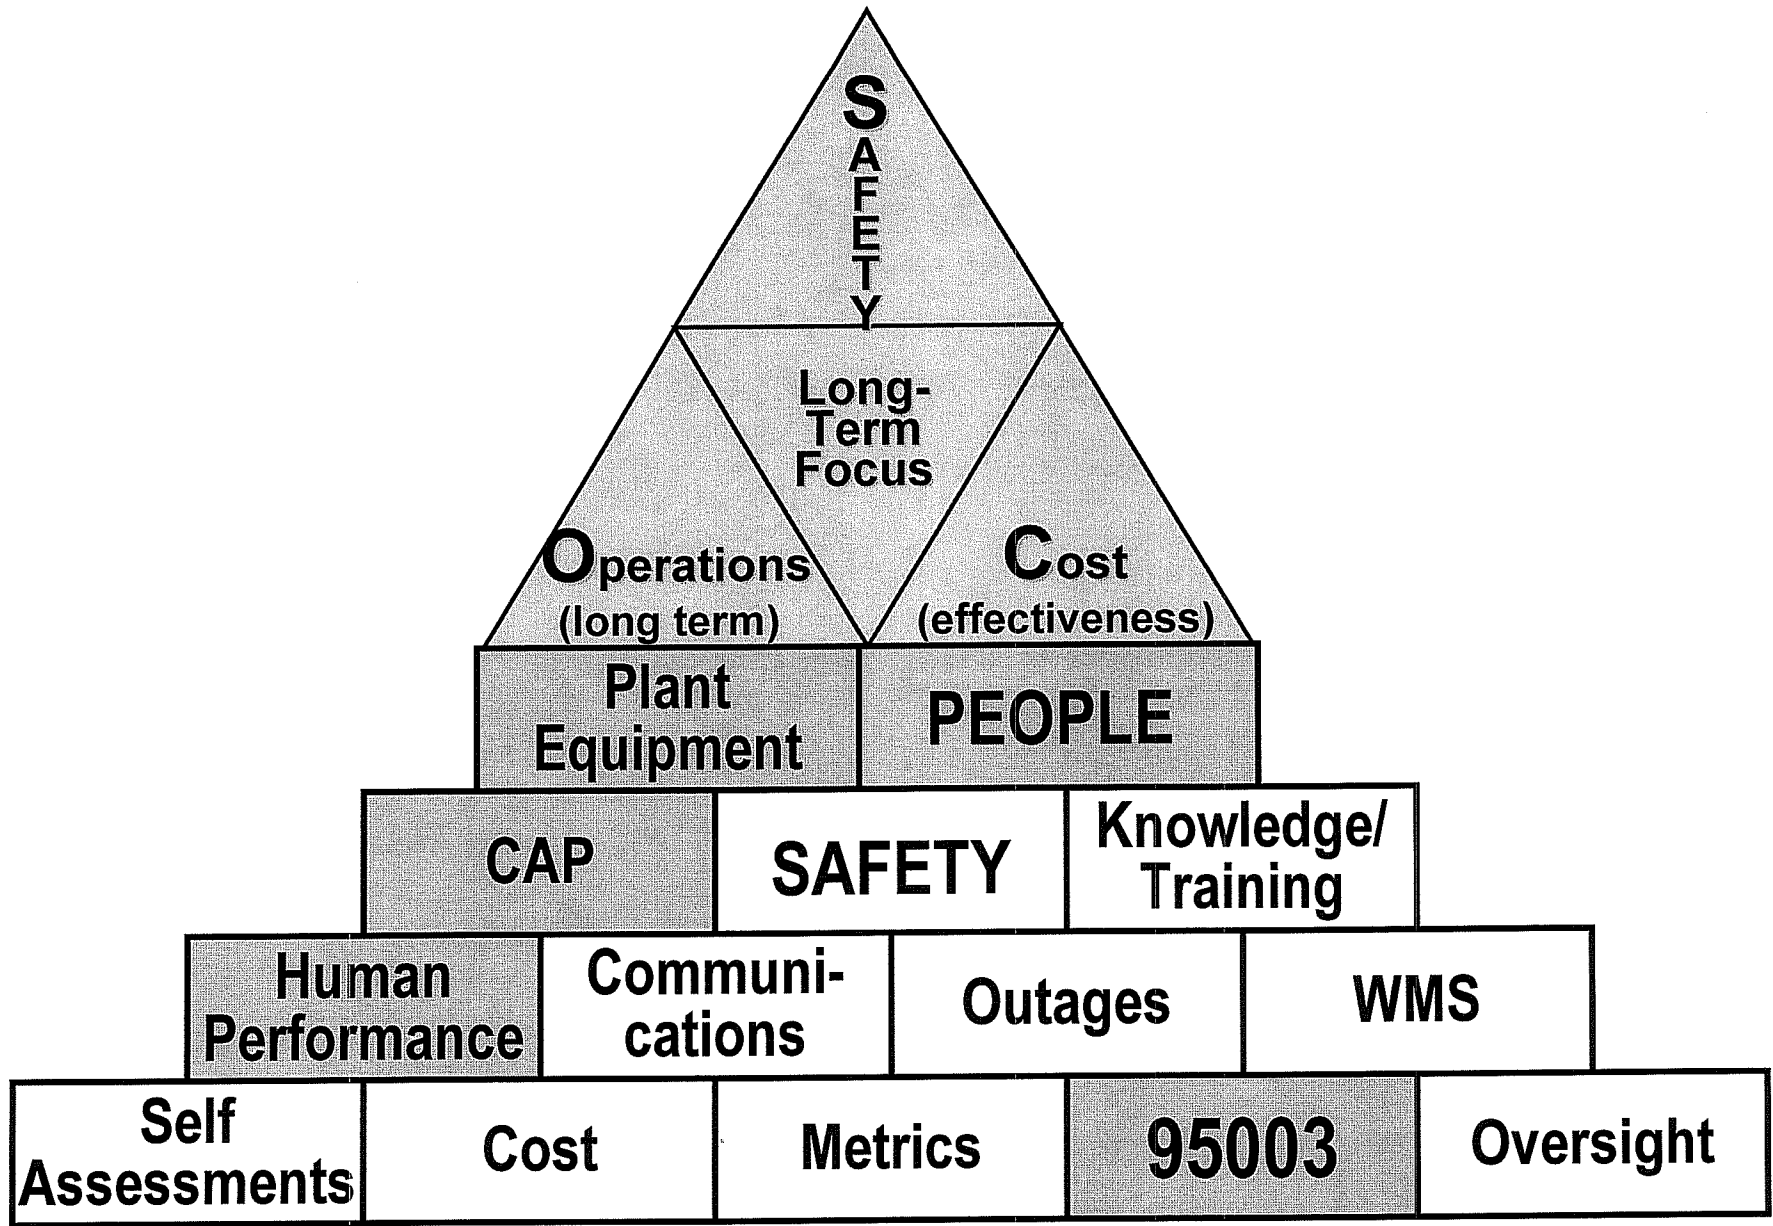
SAFETY

Long-Term Focus

Operations (long term)

Cost (effectiveness)

Plant Equipment

PEOPLE

CAP

SAFETY

Knowledge/ Training

Human Performance

Communi-cations

Outages

WMS

Self Assessments

Cost

Metrics

95003

Oversight